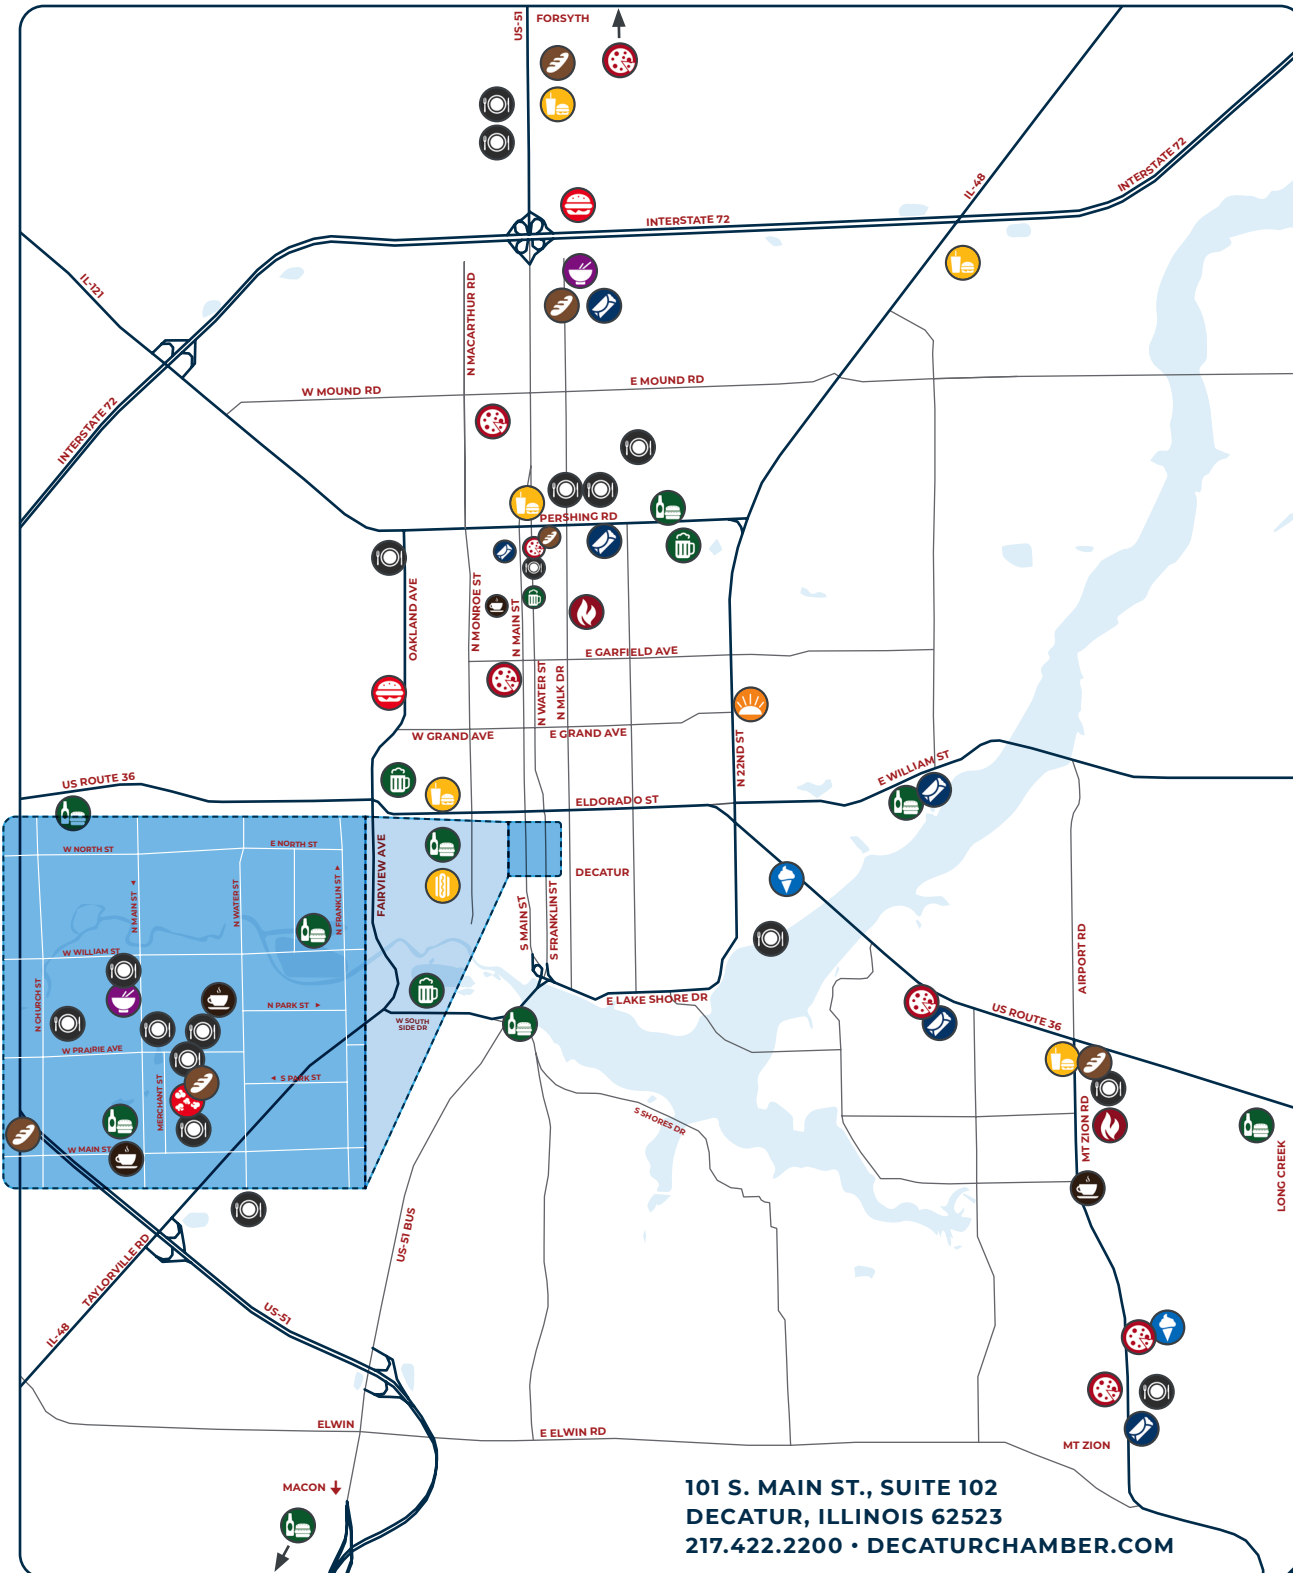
US-51
FORSYTH
INTERSTATE 72
IL-48
INTERSTATE 72
IL-121
N MACARTHUR RD
W MOUND RD
E MOUND RD
INTERSTATE 72
PERSHING RD
OAKLAND AVE
N MONROE ST
N MAIN ST
E GARFIELD AVE
N WATER ST
N MLK DR
W GRAND AVE
E GRAND AVE
N 22ND ST
US ROUTE 36
ELDORADO ST
E WILLIAM ST
W NORTH ST
E NORTH ST
FAIRVIEW AVE
DECATUR
N MAIN ST
N WATER ST
N FRANKLIN ST
S MAIN ST
S FRANKLIN ST
W WILLIAM ST
N PARK ST
N CHURCH ST
W PRAIRIE AVE
W SOUTH SIDE DR
E LAKE SHORE DR
US ROUTE 36
AIRPORT RD
S PARK ST
MERCHANT ST
S SHORES DR
MT ZION RD
W MAIN ST
LONG CREEK
US-51 BUS
TAYLORVILLE RD
IL-48
US-51
ELWIN
E ELWIN RD
MT ZION
MACON
101 S. MAIN ST., SUITE 102
DECATUR, ILLINOIS 62523
217.422.2200 • DECATURCHAMBER.COM